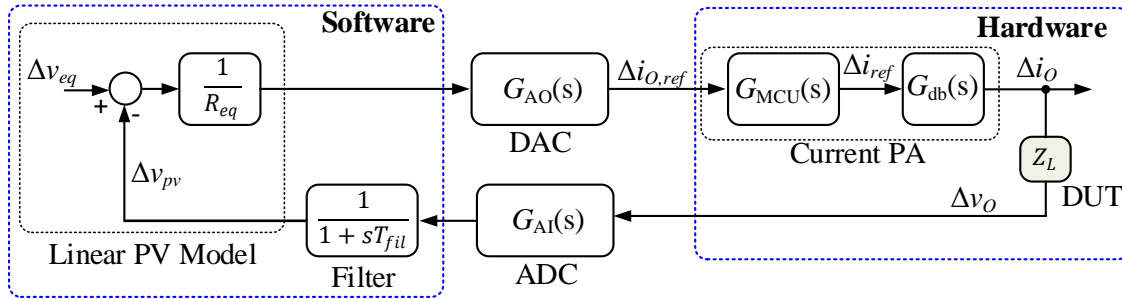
Software

Hardware

$\Delta v_{eq}$

+

-

$\frac{1}{R_{eq}}$

$G_{AO}(s)$

DAC

$\Delta i_{O,ref}$

$G_{MCU}(s)$

$\Delta i_{ref}$

$G_{db}(s)$

$\Delta i_O$

Current PA

$Z_L$

DUT

$\Delta v_{pv}$

$\frac{1}{1+sT_{fil}}$

$G_{AI}(s)$

$\Delta v_O$

Linear PV Model

Filter

ADC